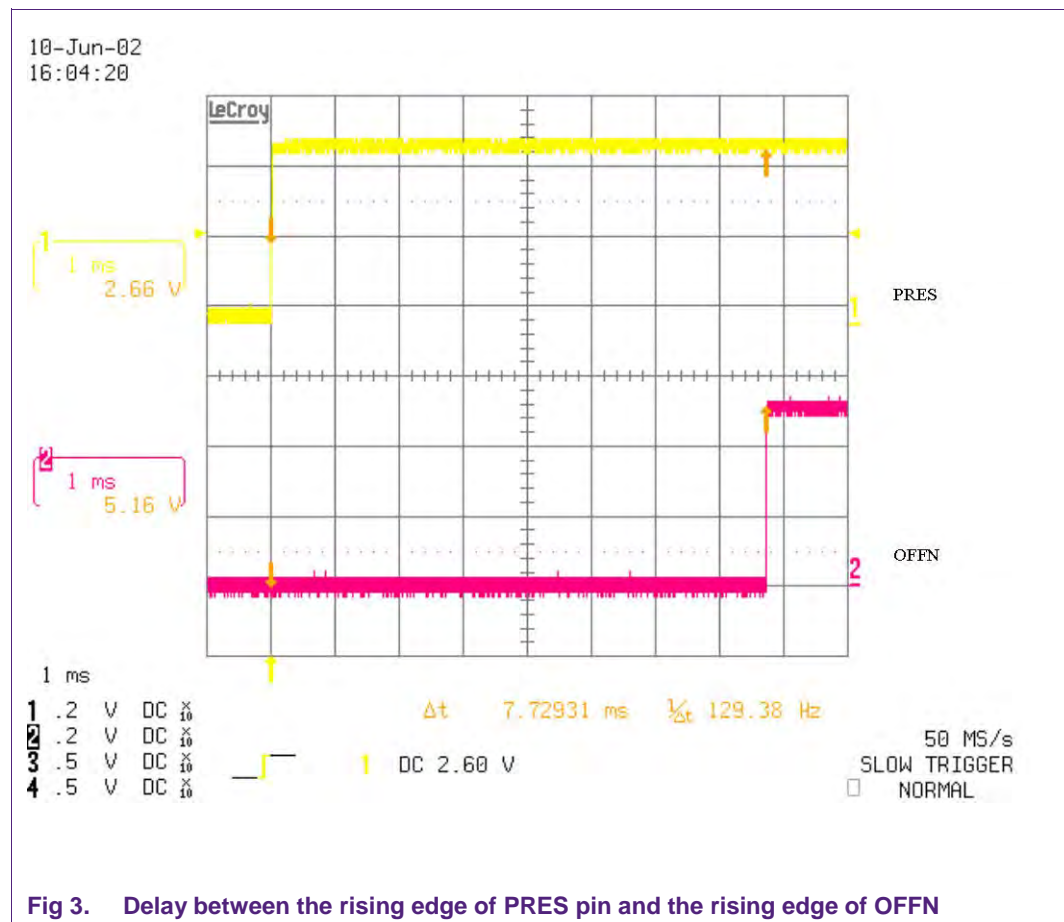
10-Jun-02
16:04:20

LeCroy

1
1 ms
2.66 V

PRES

1

2
1 ms
5.16 V

OFFN

2

1 ms
1 .2 V DC $\frac{x}{10}$
2 .2 V DC $\frac{x}{10}$
3 .5 V DC $\frac{x}{10}$
4 .5 V DC $\frac{x}{10}$

Δt 7.72931 ms $\frac{1}{\Delta t}$ 129.38 Hz

1 DC 2.60 V

50 MS/s
SLOW TRIGGER
NORMAL

Fig 3. Delay between the rising edge of PRES pin and the rising edge of OFFN